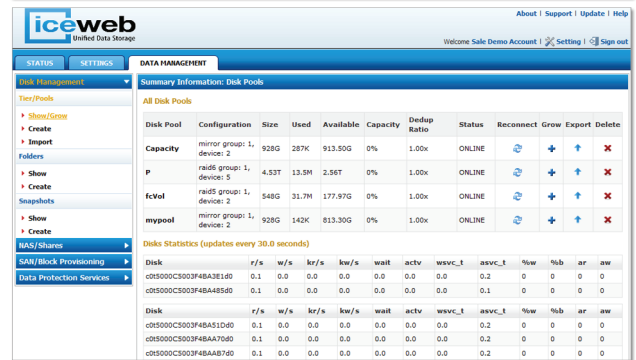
iceweb
Unified Data Storage

About | Support | Update | Help

Welcome Sale Demo Account | Setting | Sign out

STATUS | SETTINGS | DATA MANAGEMENT

Disk Management
Tier/Pools
Show/Grow
Create
Import
Folders
Show
Create
Snapshots
Show
Create
NAS/Shares
SAN/Block Provisioning
Data Protection Services

Summary Information: Disk Pools

All Disk Pools

| Disk Pool | Configuration | Size | Used | Available | Capacity | Dedup Ratio | Status | Reconnect | Grow | Export | Delete |
|---|---|---|---|---|---|---|---|---|---|---|---|
| Capacity | mirror group: 1, device: 2 | 928G | 287K | 913.50G | 0% | 1.00x | ONLINE | | | | |
| P | raid6 group: 1, device: 5 | 4.53T | 13.5M | 2.56T | 0% | 1.00x | ONLINE | | | | |
| fcVol | raid5 group: 1, device: 3 | 548G | 31.7M | 177.97G | 0% | 1.00x | ONLINE | | | | |
| mypool | mirror group: 1, device: 2 | 928G | 142K | 813.30G | 0% | 1.00x | ONLINE | | | | |

Disks Statistics (updates every 30.0 seconds)

| Disk | r/s | w/s | kr/s | kw/s | wait | actv | wsvc_t | asvc_t | %w | %b | ar | aw |
|---|---|---|---|---|---|---|---|---|---|---|---|---|
| c0t5000C5003F4BA3E1d0 | 0.1 | 0.0 | 0.0 | 0.0 | 0.0 | 0.0 | 0.0 | 0.2 | 0 | 0 | 0 | 0 |
| c0t5000C5003F4BA485d0 | 0.1 | 0.0 | 0.0 | 0.0 | 0.0 | 0.0 | 0.0 | 0.1 | 0 | 0 | 0 | 0 |

| Disk | r/s | w/s | kr/s | kw/s | wait | actv | wsvc_t | asvc_t | %w | %b | ar | aw |
|---|---|---|---|---|---|---|---|---|---|---|---|---|
| c0t5000C5003F4BA51Dd0 | 0.1 | 0.0 | 0.0 | 0.0 | 0.0 | 0.0 | 0.0 | 0.2 | 0 | 0 | 0 | 0 |
| c0t5000C5003F4BAA70d0 | 0.1 | 0.0 | 0.0 | 0.0 | 0.0 | 0.0 | 0.0 | 0.2 | 0 | 0 | 0 | 0 |
| c0t5000C5003F4BAAB7d0 | 0.1 | 0.0 | 0.0 | 0.0 | 0.0 | 0.0 | 0.0 | 0.2 | 0 | 0 | 0 | 0 |